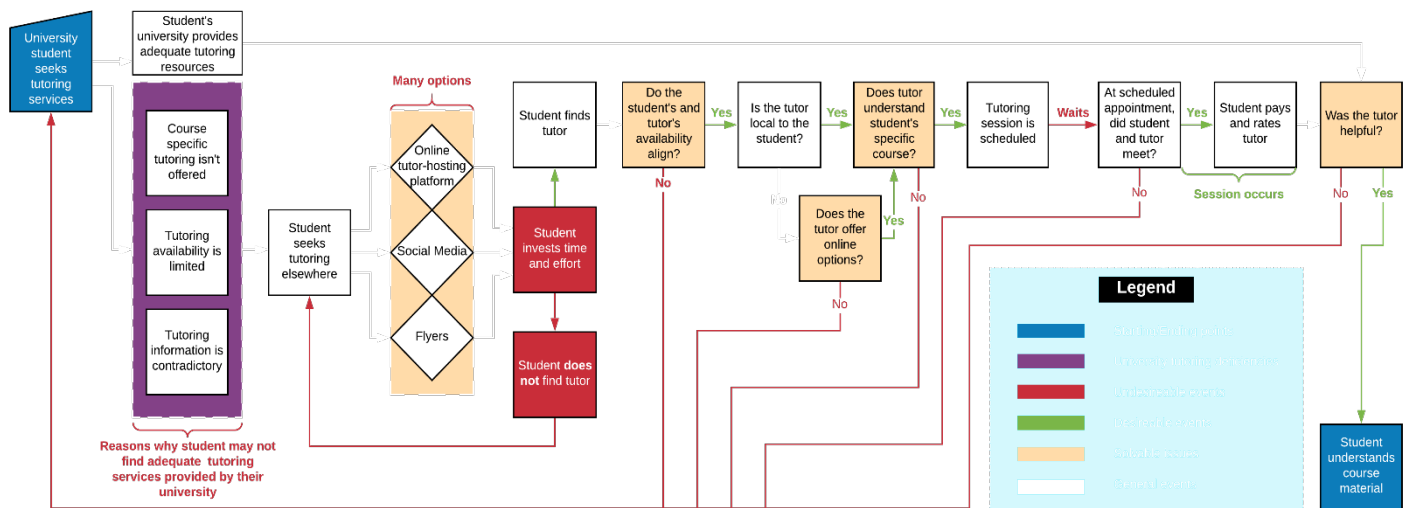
University student seeks tutoring services

Student's university provides adequate tutoring resources

Course specific tutoring isn't offered

Tutoring availability is limited

Tutoring information is contradictory

Reasons why student may not find adequate tutoring services provided by their university

Student seeks tutoring elsewhere

Many options

Online tutor-hosting platform

Social Media

Flyers

Student finds tutor

Student invests time and effort

Student **does not** find tutor

Do the student's and tutor's availability align?

No

Yes

Is the tutor local to the student?

No

Does the tutor offer online options?

No

Yes

Yes

Does tutor understand student's specific course?

No

Yes

Tutoring session is scheduled

Waits

At scheduled appointment, did student and tutor meet?

No

Yes

Student pays and rates tutor

Session occurs

Was the tutor helpful?

No

Yes

Student understands course material

Legend

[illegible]

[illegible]

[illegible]

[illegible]

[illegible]

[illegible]